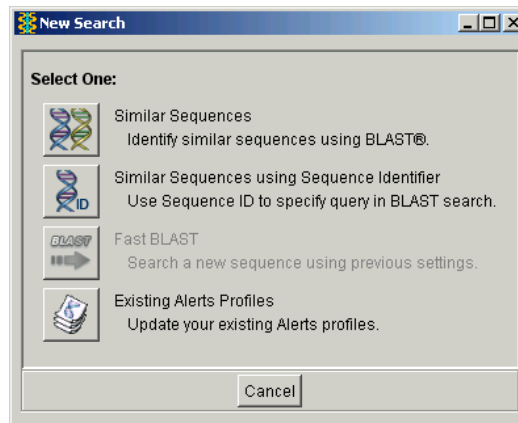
New Search

Select One:

ID

Similar Sequences
Identify similar sequences using BLAST®.

Similar Sequences using Sequence Identifier
Use Sequence ID to specify query in BLAST search.

BLAST

Fast BLAST
Search a new sequence using previous settings.

Existing Alerts Profiles
Update your existing Alerts profiles.

Cancel